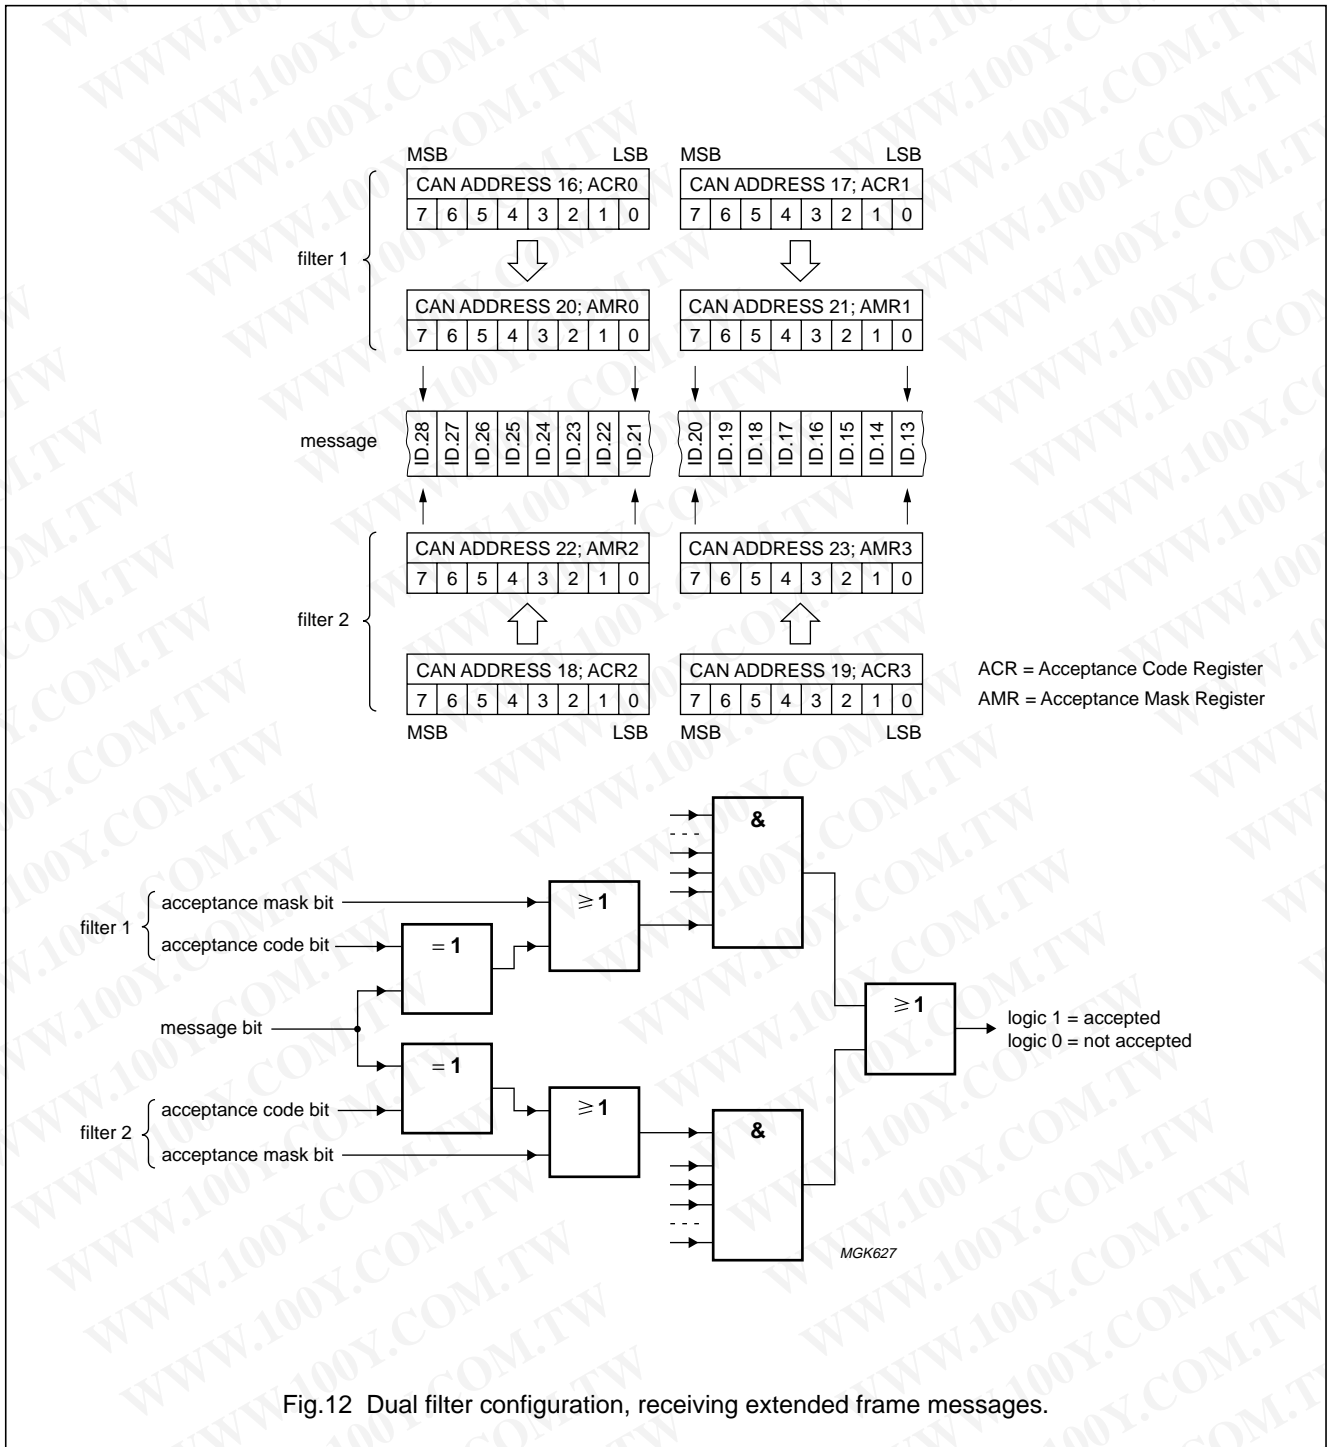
MSB LSB MSB LSB

filter 1

CAN ADDRESS 16; ACR0

| 7 | 6 | 5 | 4 | 3 | 2 | 1 | 0 |
|---|---|---|---|---|---|---|---|

CAN ADDRESS 17; ACR1

| 7 | 6 | 5 | 4 | 3 | 2 | 1 | 0 |
|---|---|---|---|---|---|---|---|

CAN ADDRESS 20; AMR0

| 7 | 6 | 5 | 4 | 3 | 2 | 1 | 0 |
|---|---|---|---|---|---|---|---|

CAN ADDRESS 21; AMR1

| 7 | 6 | 5 | 4 | 3 | 2 | 1 | 0 |
|---|---|---|---|---|---|---|---|

message

| ID.28 | ID.27 | ID.26 | ID.25 | ID.24 | ID.23 | ID.22 | ID.21 |
|---|---|---|---|---|---|---|---|

| ID.20 | ID.19 | ID.18 | ID.17 | ID.16 | ID.15 | ID.14 | ID.13 |
|---|---|---|---|---|---|---|---|

filter 2

CAN ADDRESS 22; AMR2

| 7 | 6 | 5 | 4 | 3 | 2 | 1 | 0 |
|---|---|---|---|---|---|---|---|

CAN ADDRESS 23; AMR3

| 7 | 6 | 5 | 4 | 3 | 2 | 1 | 0 |
|---|---|---|---|---|---|---|---|

CAN ADDRESS 18; ACR2

| 7 | 6 | 5 | 4 | 3 | 2 | 1 | 0 |
|---|---|---|---|---|---|---|---|

CAN ADDRESS 19; ACR3

| 7 | 6 | 5 | 4 | 3 | 2 | 1 | 0 |
|---|---|---|---|---|---|---|---|

MSB LSB MSB LSB

ACR = Acceptance Code Register
AMR = Acceptance Mask Register

&

filter 1
acceptance mask bit
acceptance code bit

$\geq$1

= 1

message bit

$\geq$1

logic 1 = accepted
logic 0 = not accepted

= 1

filter 2
acceptance code bit
acceptance mask bit

$\geq$1

&

MGK627

Fig.12 Dual filter configuration, receiving extended frame messages.